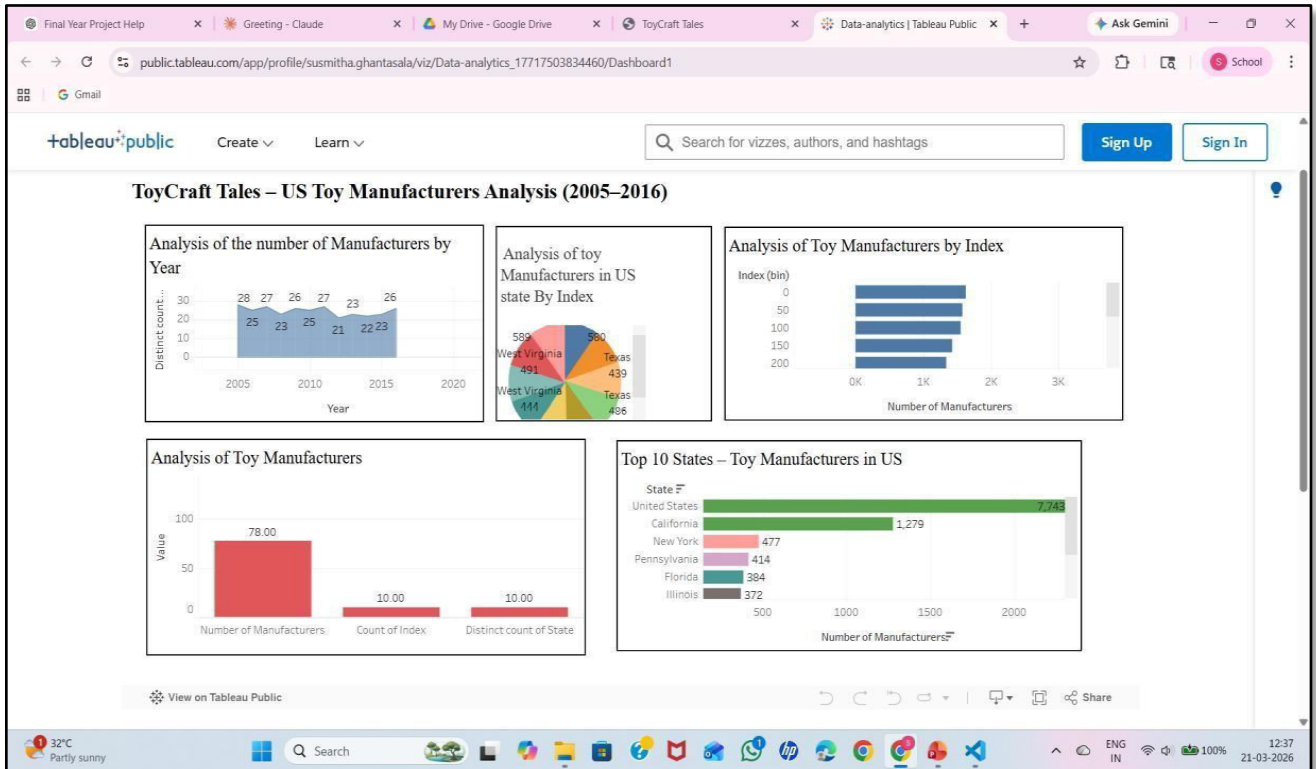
Final Year Project Help
Greeting - Claude
My Drive - Google Drive
ToyCraft Tales
Data-analytics | Tableau Public
Ask Gemini
public.tableau.com/app/profile/susmitha.ghantasala/viz/Data-analytics_17717503834460/Dashboard1
School
Gmail

+ableau public
Create
Learn
Search for vizzes, authors, and hashtags
Sign Up
Sign In

ToyCraft Tales – US Toy Manufacturers Analysis (2005–2016)

Analysis of the number of Manufacturers by Year

Distinct count...
30
20
10
0
28 27 26 27 23 26
25 23 25 21 22 23
2005 2010 2015 2020
Year

Analysis of toy Manufacturers in US state By Index

589
580
West Virginia
491
Texas
439
West Virginia
444
Texas
486

Analysis of Toy Manufacturers by Index

Index (bin)
0
50
100
150
200
0K 1K 2K 3K
Number of Manufacturers

Analysis of Toy Manufacturers

Value
100
50
0
78.00
10.00
10.00
Number of Manufacturers
Count of Index
Distinct count of State

Top 10 States – Toy Manufacturers in US

State
United States 7,743
California 1,279
New York 477
Pennsylvania 414
Florida 384
Illinois 372
500 1000 1500 2000
Number of Manufacturers

View on Tableau Public
Share

32°C
Partly sunny
Search
ENG
IN
100%
12:37
21-03-2026